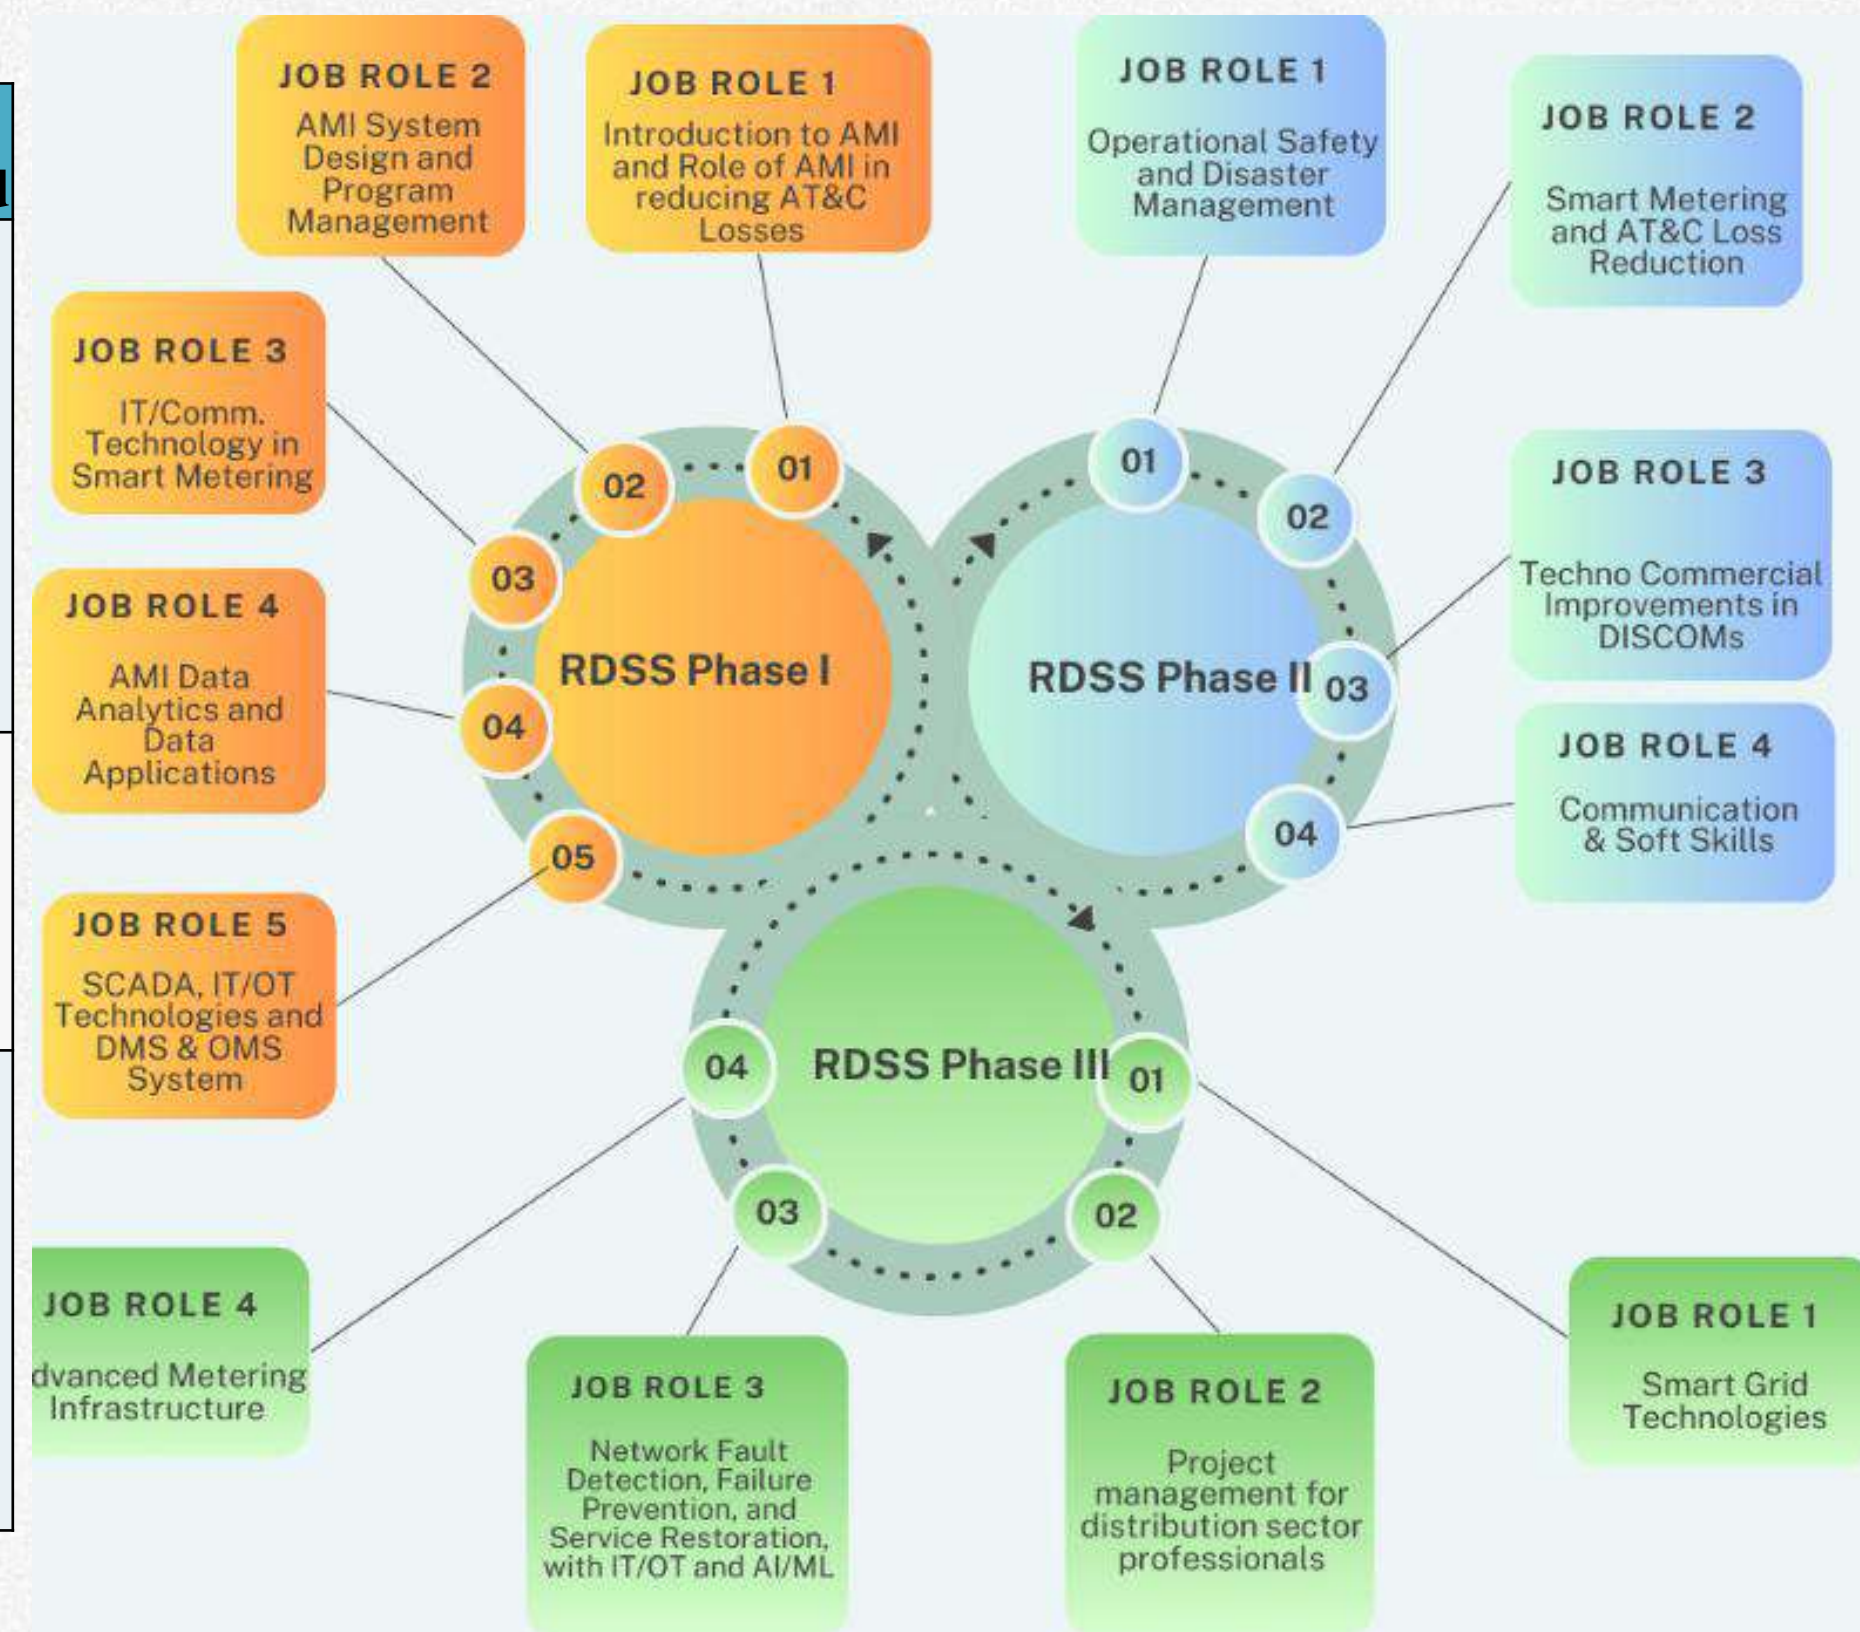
RDSS Phase I

01
JOB ROLE 1
Introduction to AMI and Role of AMI in reducing AT&C Losses

02
JOB ROLE 2
AMI System Design and Program Management

03
JOB ROLE 3
IT/Comm. Technology in Smart Metering

04
JOB ROLE 4
AMI Data Analytics and Data Applications

05
JOB ROLE 5
SCADA, IT/OT Technologies and DMS & OMS System

RDSS Phase II

01
JOB ROLE 1
Operational Safety and Disaster Management

02
JOB ROLE 2
Smart Metering and AT&C Loss Reduction

03
JOB ROLE 3
Techno Commercial Improvements in DISCOMs

04
JOB ROLE 4
Communication & Soft Skills

RDSS Phase III

01
JOB ROLE 1
Smart Grid Technologies

02
JOB ROLE 2
Project management for distribution sector professionals

03
JOB ROLE 3
Network Fault Detection, Failure Prevention, and Service Restoration, with IT/OT and AI/ML

04
JOB ROLE 4
dvanced Metering Infrastructure